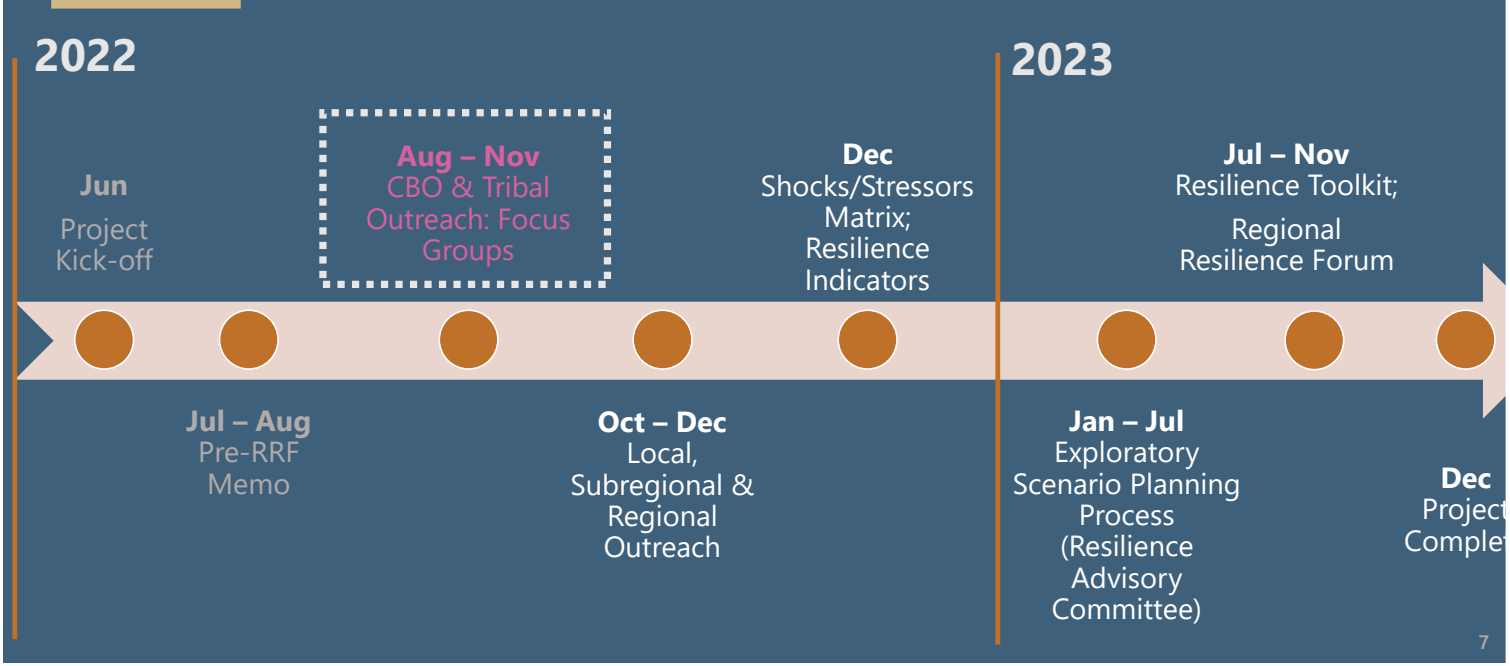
2022

Jun
Project Kick-off

Jul – Aug
Pre-RRF Memo

Aug – Nov
CBO & Tribal Outreach: Focus Groups

Oct – Dec
Local, Subregional & Regional Outreach

Dec
Shocks/Stressors Matrix; Resilience Indicators

2023

Jan – Jul
Exploratory Scenario Planning Process (Resilience Advisory Committee)

Jul – Nov
Resilience Toolkit;

Regional Resilience Forum

Dec
Project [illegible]
Complet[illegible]

7